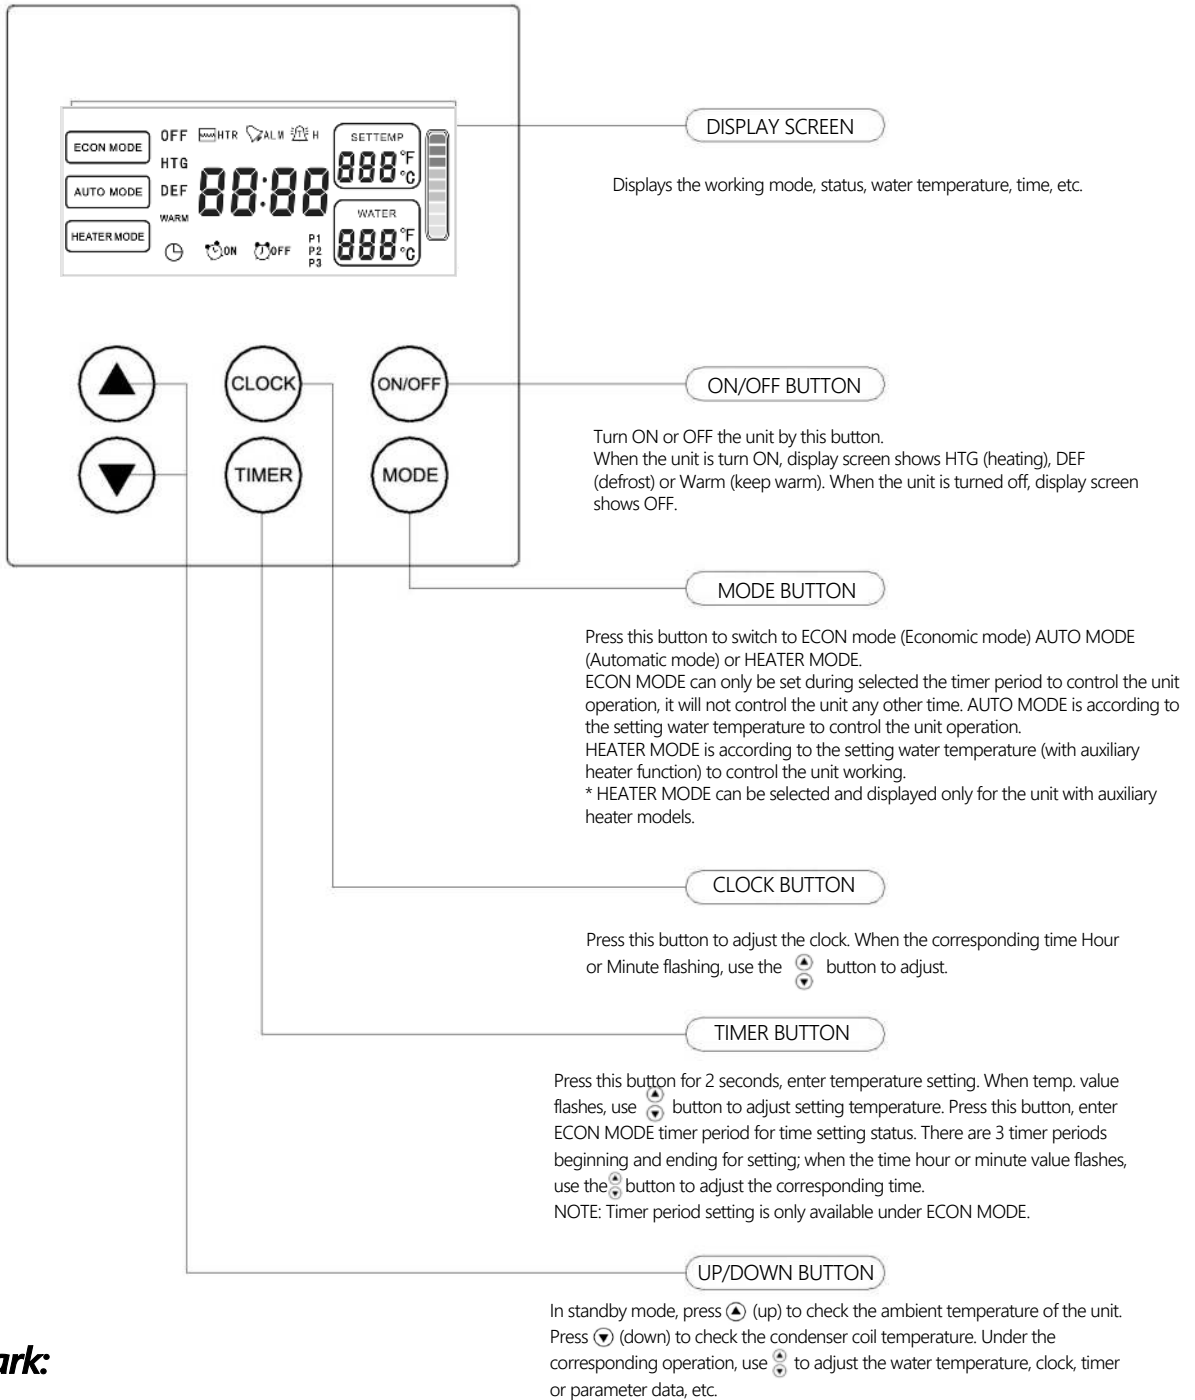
ECON MODE
AUTO MODE
HEATER MODE
OFF HTR ALM H
HTG
DEF
WARM
88:88
ON OFF
P1 P2 P3
SETTEMP
888 °F °C
WATER
888 °F °C

CLOCK
ON/OFF
TIMER
MODE

DISPLAY SCREEN

Displays the working mode, status, water temperature, time, etc.

ON/OFF BUTTON

Turn ON or OFF the unit by this button.
When the unit is turn ON, display screen shows HTG (heating), DEF (defrost) or Warm (keep warm). When the unit is turned off, display screen shows OFF.

MODE BUTTON

Press this button to switch to ECON mode (Economic mode) AUTO MODE (Automatic mode) or HEATER MODE.
ECON MODE can only be set during selected the timer period to control the unit operation, it will not control the unit any other time. AUTO MODE is according to the setting water temperature to control the unit operation.
HEATER MODE is according to the setting water temperature (with auxiliary heater function) to control the unit working.
* HEATER MODE can be selected and displayed only for the unit with auxiliary heater models.

CLOCK BUTTON

Press this button to adjust the clock. When the corresponding time Hour or Minute flashing, use the button to adjust.

TIMER BUTTON

Press this button for 2 seconds, enter temperature setting. When temp. value flashes, use button to adjust setting temperature. Press this button, enter ECON MODE timer period for time setting status. There are 3 timer periods beginning and ending for setting; when the time hour or minute value flashes, use the button to adjust the corresponding time.
NOTE: Timer period setting is only available under ECON MODE.

UP/DOWN BUTTON

In standby mode, press (up) to check the ambient temperature of the unit. Press (down) to check the condenser coil temperature. Under the corresponding operation, use to adjust the water temperature, clock, timer or parameter data, etc.

ark: